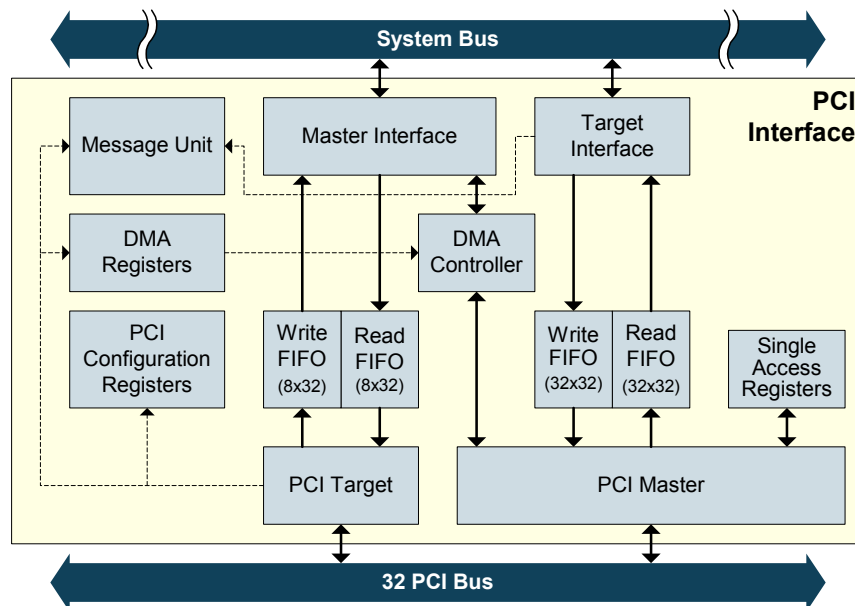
System Bus

PCI Interface

Message Unit

Master Interface

Target Interface

DMA Registers

DMA Controller

PCI Configuration Registers

Write FIFO (8x32)

Read FIFO (8x32)

Write FIFO (32x32)

Read FIFO (32x32)

Single Access Registers

PCI Target

PCI Master

32 PCI Bus